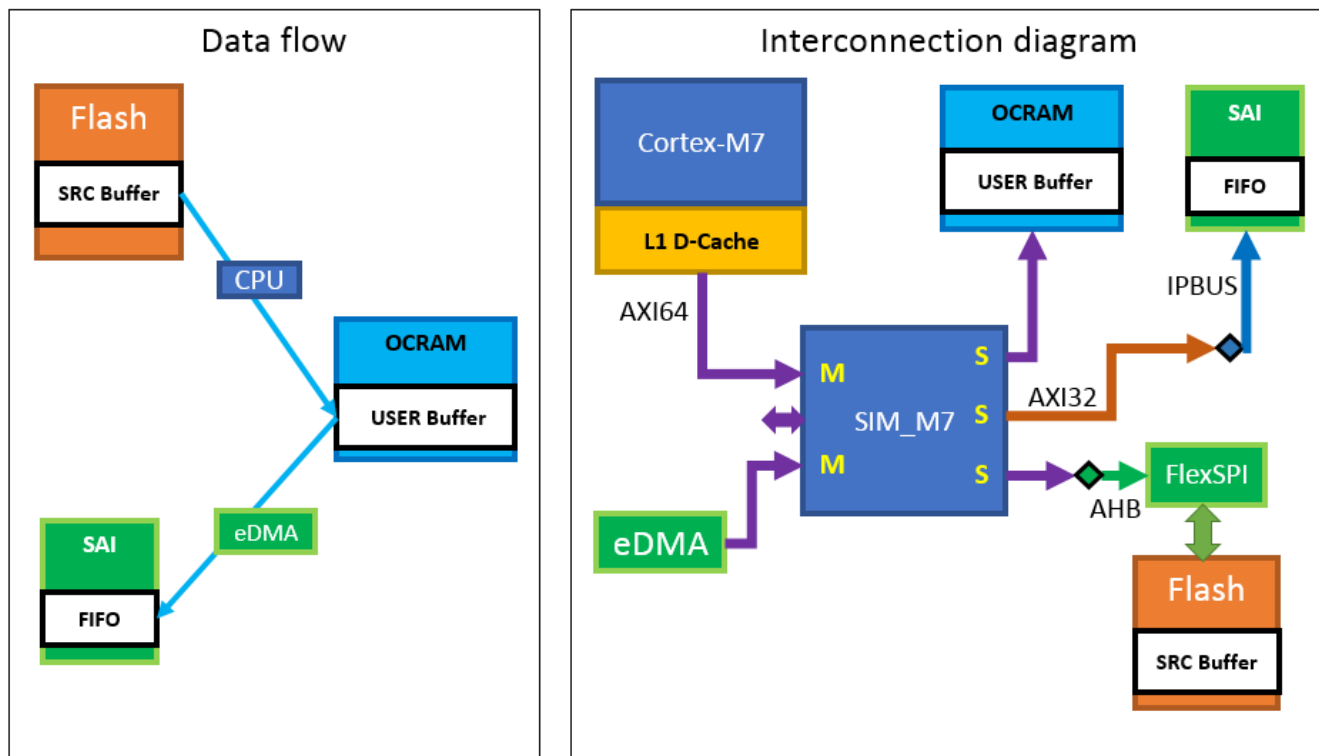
Data flow

Flash

SRC Buffer

CPU

OCRAM

USER Buffer

eDMA

SAI

FIFO

Interconnection diagram

Cortex-M7

L1 D-Cache

OCRAM

USER Buffer

SAI

FIFO

IPBUS

AXI64

M

S

S

AXI32

SIM_M7

M

S

FlexSPI

AHB

eDMA

Flash

SRC Buffer